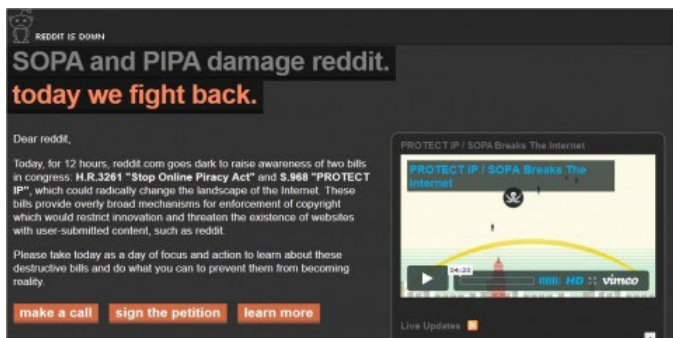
REDDIT IS DOWN

SOPA and PIPA damage reddit.
today we fight back.

Dear reddit,

Today, for 12 hours, reddit.com goes dark to raise awareness of two bills in congress: H.R.3261 "Stop Online Piracy Act" and S.968 "PROTECT IP", which could radically change the landscape of the Internet. These bills provide overly broad mechanisms for enforcement of copyright which would restrict innovation and threaten the existence of websites with user-submitted content, such as reddit.

Please take today as a day of focus and action to learn about these destructive bills and do what you can to prevent them from becoming reality.

make a call sign the petition learn more

PROTECT IP / SOPA Breaks The Internet

PROTECT IP / SOPA Breaks The Internet

04:20 HD vimeo

Live Updates